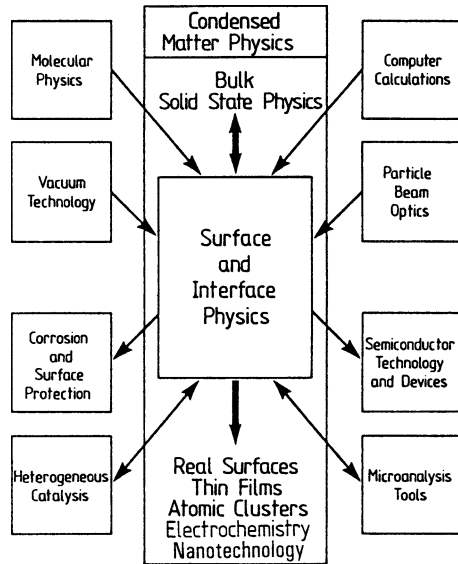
Condensed Matter Physics

Molecular Physics

Bulk Solid State Physics

Computer Calculations

Vacuum Technology

Surface and Interface Physics

Particle Beam Optics

Corrosion and Surface Protection

Semiconductor Technology and Devices

Heterogeneous Catalysis

Real Surfaces
Thin Films
Atomic Clusters
Electrochemistry
Nanotechnology

Microanalysis Tools